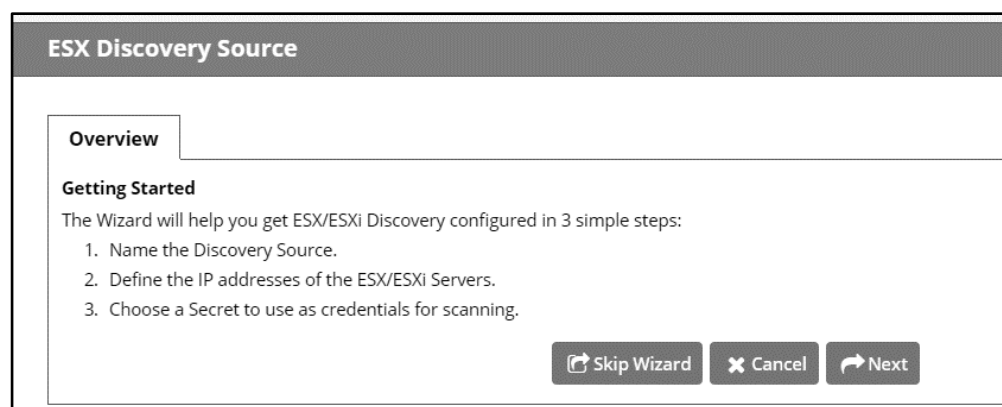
ESX Discovery Source

Overview

Getting Started

The Wizard will help you get ESX/ESXi Discovery configured in 3 simple steps:

1. Name the Discovery Source.
2. Define the IP addresses of the ESX/ESXi Servers.
3. Choose a Secret to use as credentials for scanning.

Skip Wizard Cancel Next